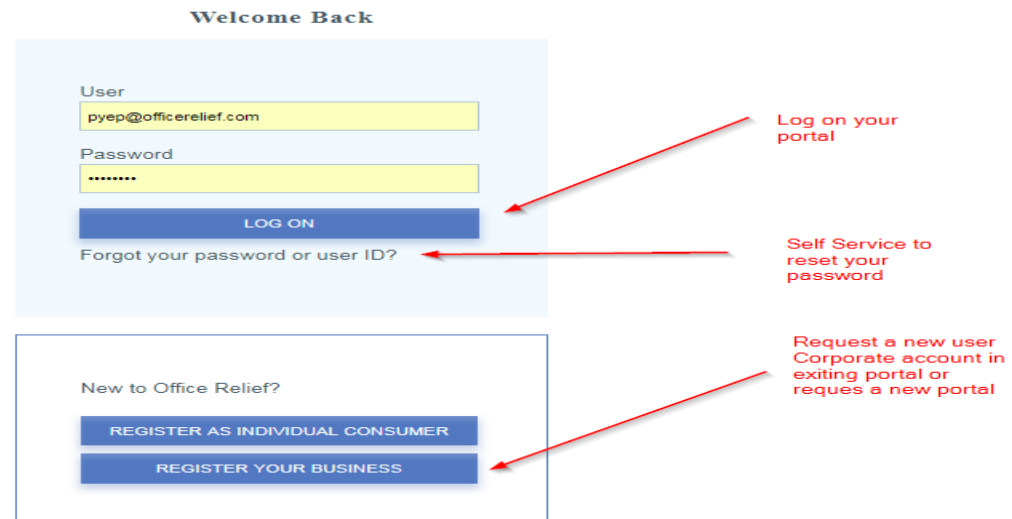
Welcome Back

User

pyep@officerelief.com

Password

••••••••

LOG ON

Forgot your password or user ID?

Log on your portal

Self Service to reset your password

New to Office Relief?

REGISTER AS INDIVIDUAL CONSUMER

REGISTER YOUR BUSINESS

Request a new user Corporate account in exiting portal or reques a new portal